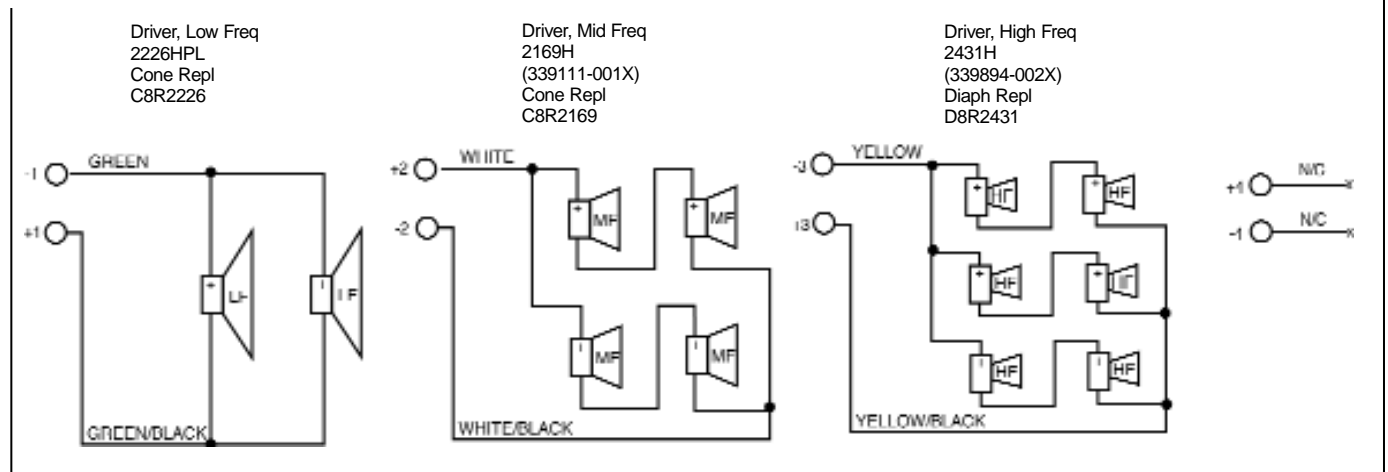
Driver, Low Freq
2226HPL
Cone Repl
C8R2226

Driver, Mid Freq
2169H
(339111-001X)
Cone Repl
C8R2169

Driver, High Freq
2431H
(339894-002X)
Diaph Repl
D8R2431

-1
GREEN
+1
+
LF
+
LF
GREEN/BLACK

+2
WHITE
-2
+
MF
+
MF
+
MF
+
MF
WHITE/BLACK

-3
YELLOW
+3
+
HF
+
HF
+
HF
+
HF
+
HF
+
HF
YELLOW/BLACK

+4
N/C
-4
N/C